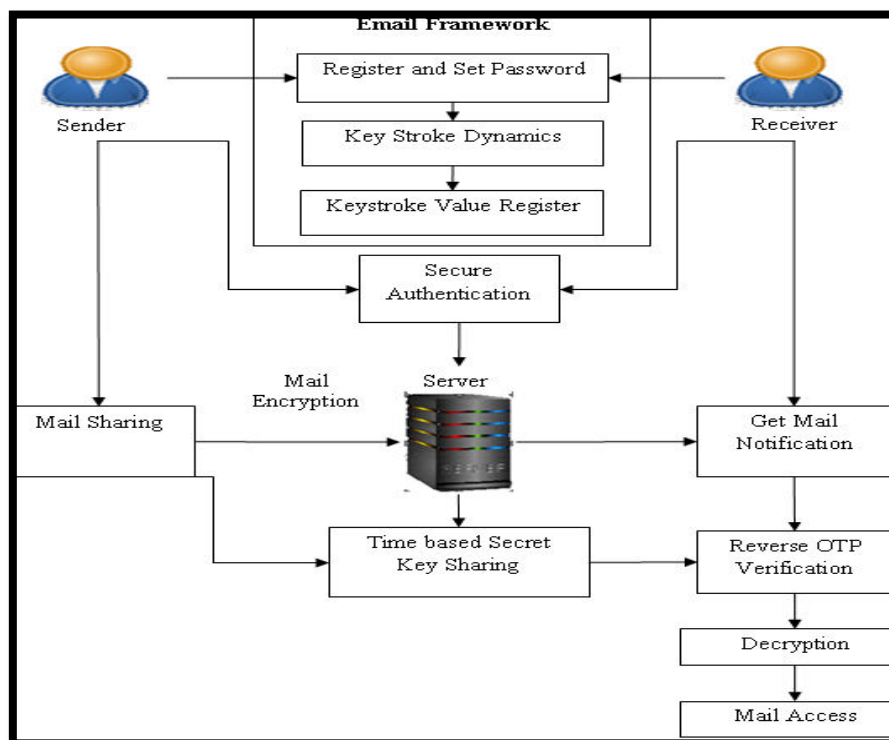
Email Framework

Sender

Register and Set Password

Key Stroke Dynamics

Keystroke Value Register

Receiver

Secure Authentication

Mail Encryption

Server

Mail Sharing

Get Mail Notification

Time based Secret Key Sharing

Reverse OTP Verification

Decryption

Mail Access